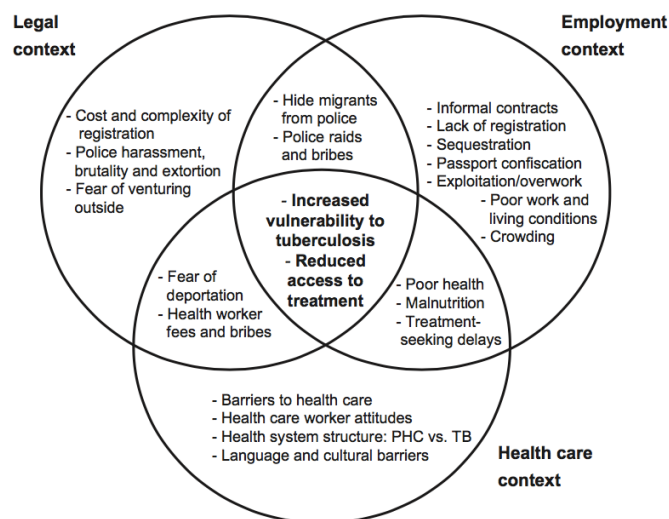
Legal context

Employment context

- Cost and complexity of registration
- Police harassment, brutality and extortion
- Fear of venturing outside

- Hide migrants from police
- Police raids and bribes

- Informal contracts
- Lack of registration
- Sequestration
- Passport confiscation
- Exploitation/overwork
- Poor work and living conditions
- Crowding

- Increased vulnerability to tuberculosis
- Reduced access to treatment

- Fear of deportation
- Health worker fees and bribes

- Poor health
- Malnutrition
- Treatment-seeking delays

- Barriers to health care
- Health care worker attitudes
- Health system structure: PHC vs. TB
- Language and cultural barriers

Health care context